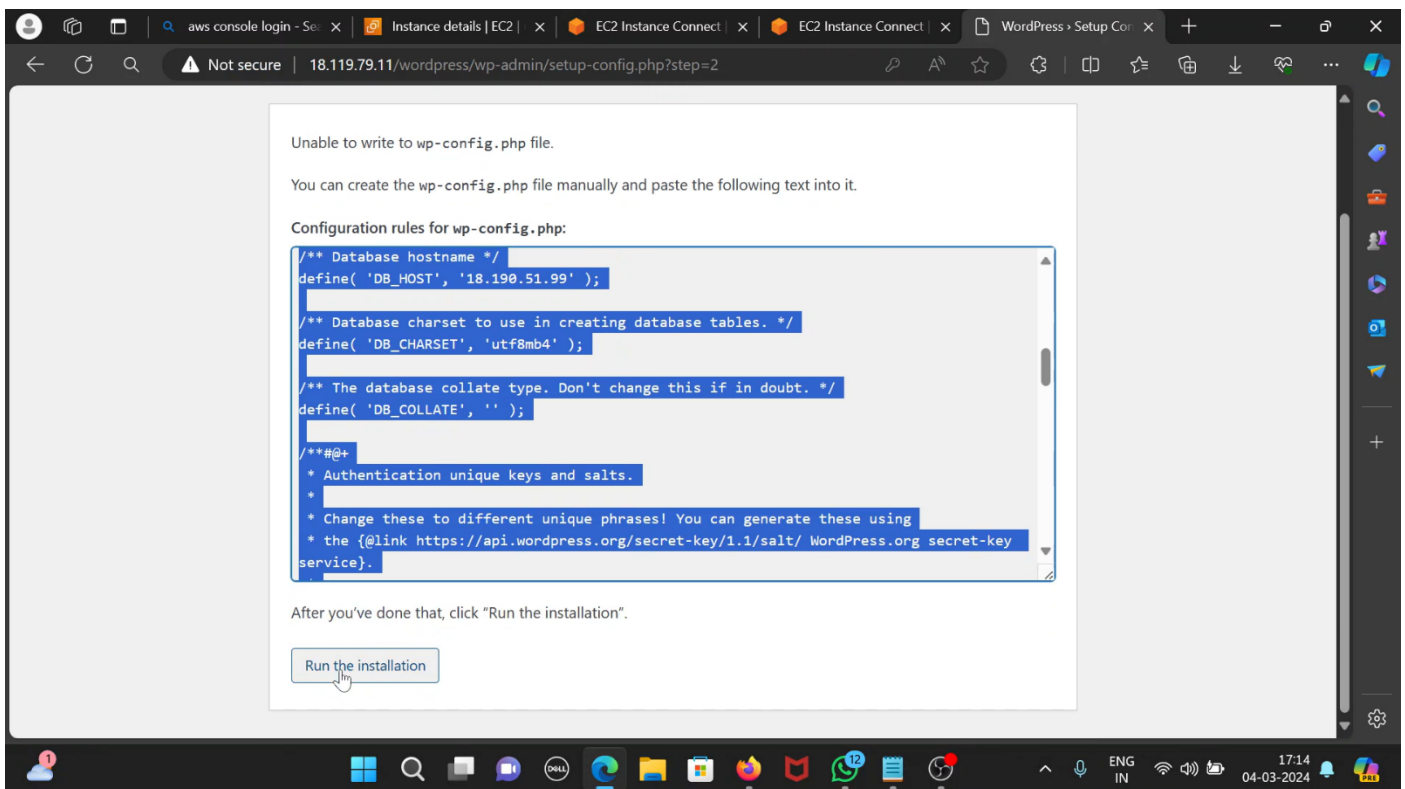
aws console login - Se ×
Instance details | EC2 | ×
EC2 Instance Connect | ×
EC2 Instance Connect | ×
WordPress › Setup Co ×

Not secure | 18.119.79.11/wordpress/wp-admin/setup-config.php?step=2

Unable to write to wp-config.php file.

You can create the wp-config.php file manually and paste the following text into it.

Configuration rules for wp-config.php:

/** Database hostname */
define( 'DB_HOST', '18.190.51.99' );

/** Database charset to use in creating database tables. */
define( 'DB_CHARSET', 'utf8mb4' );

/** The database collate type. Don't change this if in doubt. */
define( 'DB_COLLATE', '' );

/**#@+
 * Authentication unique keys and salts.
 *
 * Change these to different unique phrases! You can generate these using
 * the {@link https://api.wordpress.org/secret-key/1.1/salt/ WordPress.org secret-key service}.

After you've done that, click "Run the installation".

Run the installation

ENG IN
17:14
04-03-2024